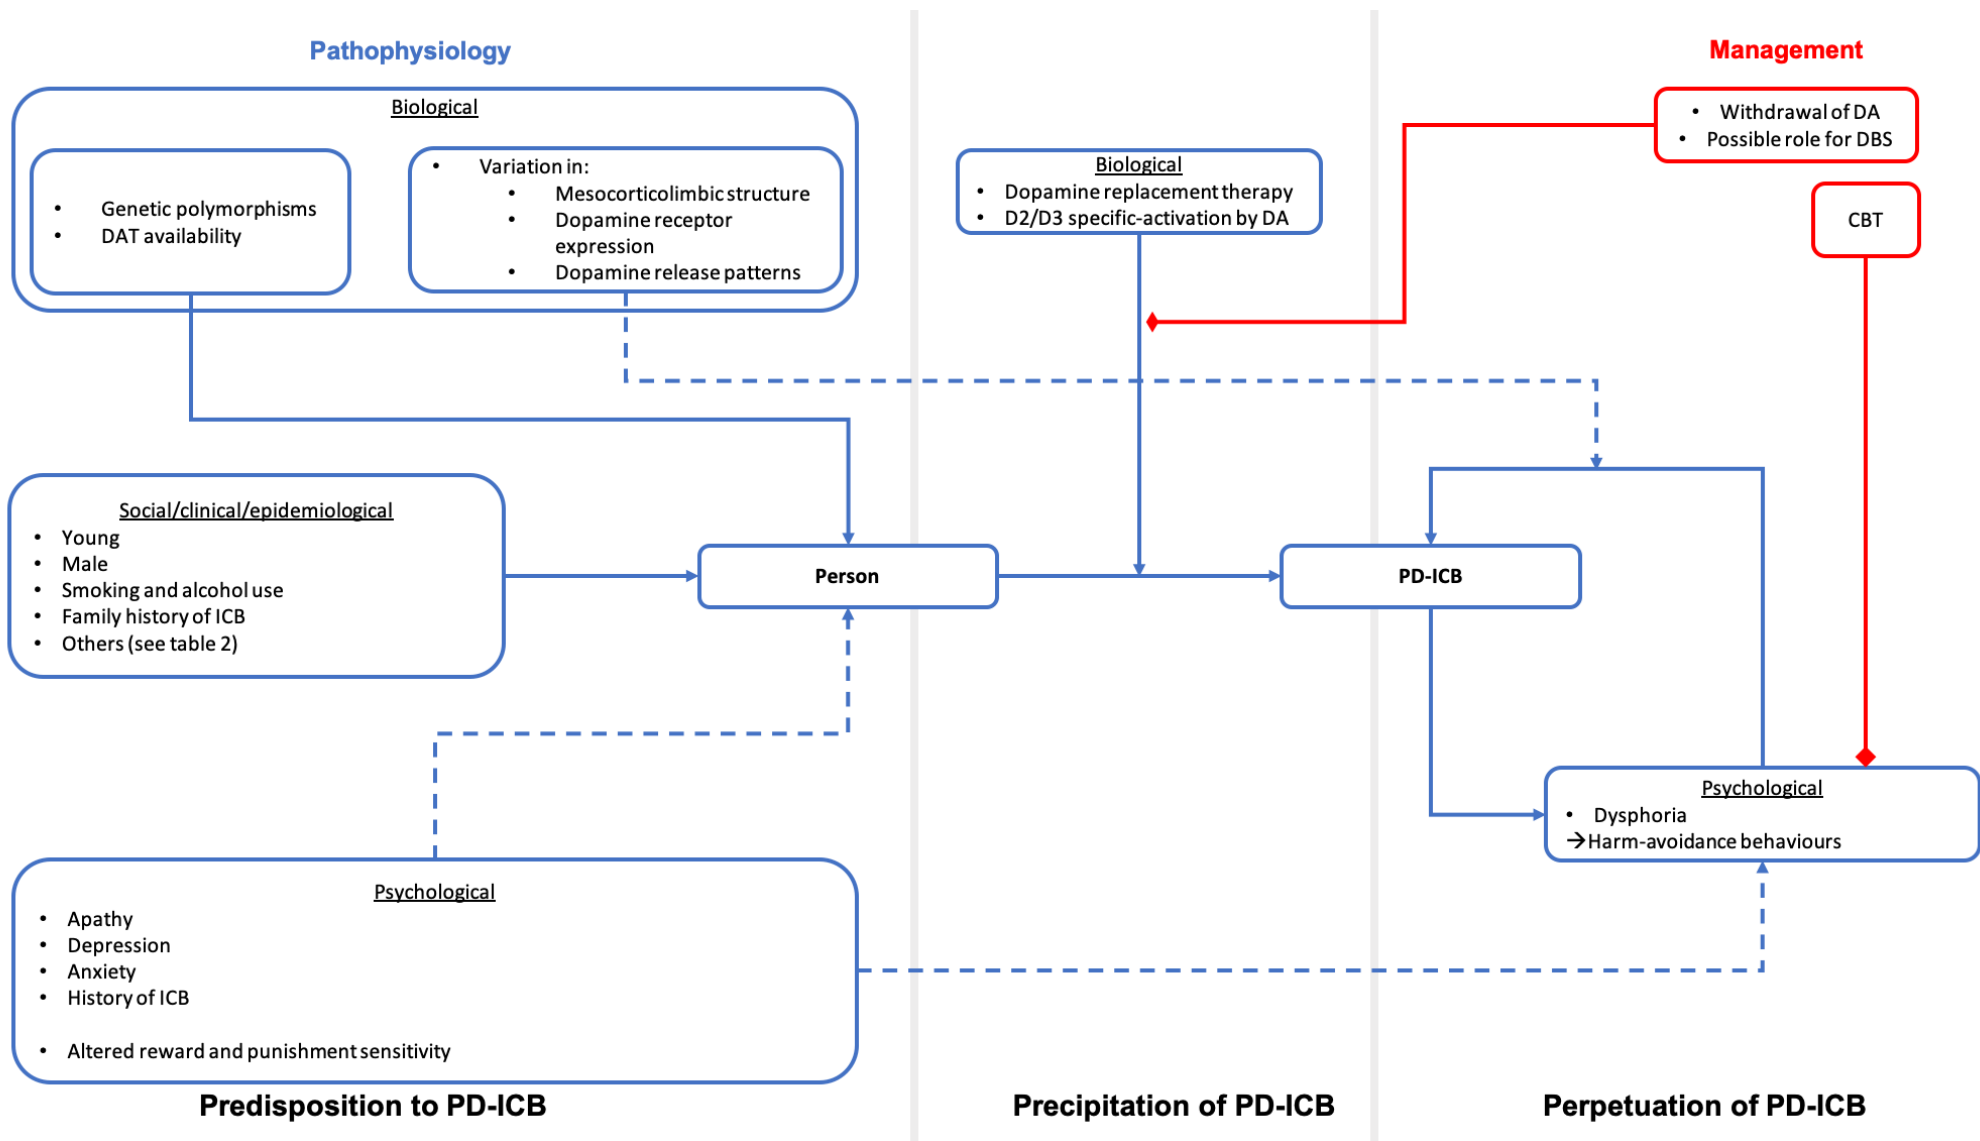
Pathophysiology

Management

Biological

- Genetic polymorphisms
- DAT availability

- Variation in:
  - Mesocorticolimbic structure
  - Dopamine receptor expression
  - Dopamine release patterns

Biological
- Dopamine replacement therapy
- D2/D3 specific-activation by DA

- Withdrawal of DA
- Possible role for DBS

CBT

Social/clinical/epidemiological
- Young
- Male
- Smoking and alcohol use
- Family history of ICB
- Others (see table 2)

Person

PD-ICB

Psychological
- Dysphoria
→Harm-avoidance behaviours

Psychological
- Apathy
- Depression
- Anxiety
- History of ICB
- Altered reward and punishment sensitivity

Predisposition to PD-ICB

Precipitation of PD-ICB

Perpetuation of PD-ICB